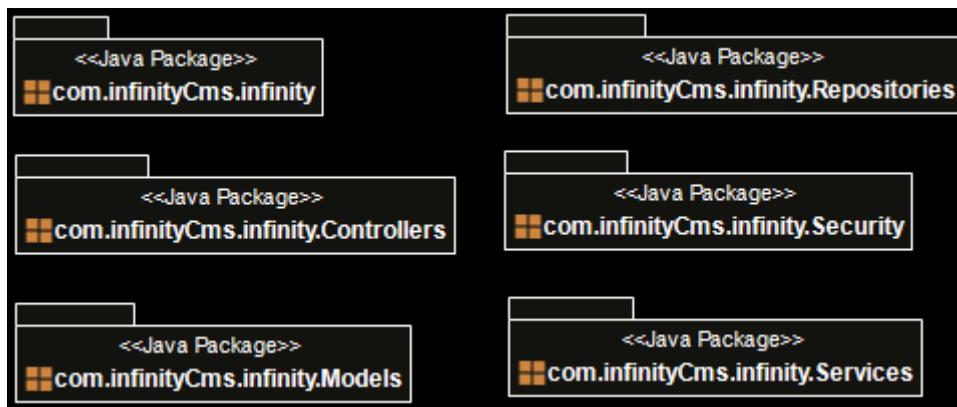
<<Java Package>>
com.infinityCms.infinity

<<Java Package>>
com.infinityCms.infinity.Repositories

<<Java Package>>
com.infinityCms.infinity.Controllers

<<Java Package>>
com.infinityCms.infinity.Security

<<Java Package>>
com.infinityCms.infinity.Models

<<Java Package>>
com.infinityCms.infinity.Services